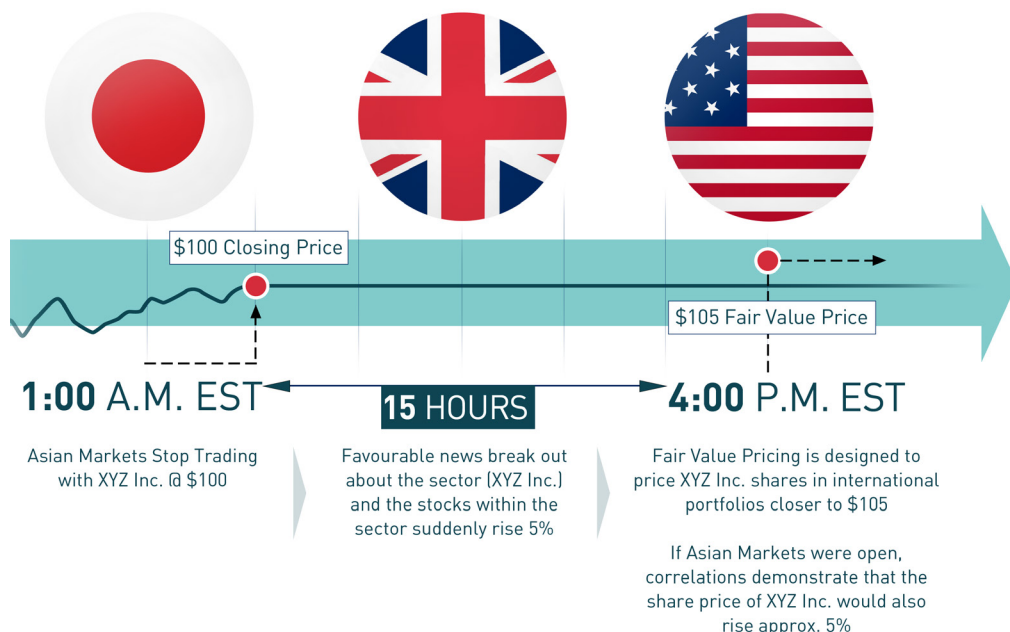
$100 Closing Price

$105 Fair Value Price

1:00 A.M. EST

15 HOURS

4:00 P.M. EST

Asian Markets Stop Trading with XYZ Inc. @ $100

Favourable news break out about the sector (XYZ Inc.) and the stocks within the sector suddenly rise 5%

Fair Value Pricing is designed to price XYZ Inc. shares in international portfolios closer to $105

If Asian Markets were open, correlations demonstrate that the share price of XYZ Inc. would also rise approx. 5%